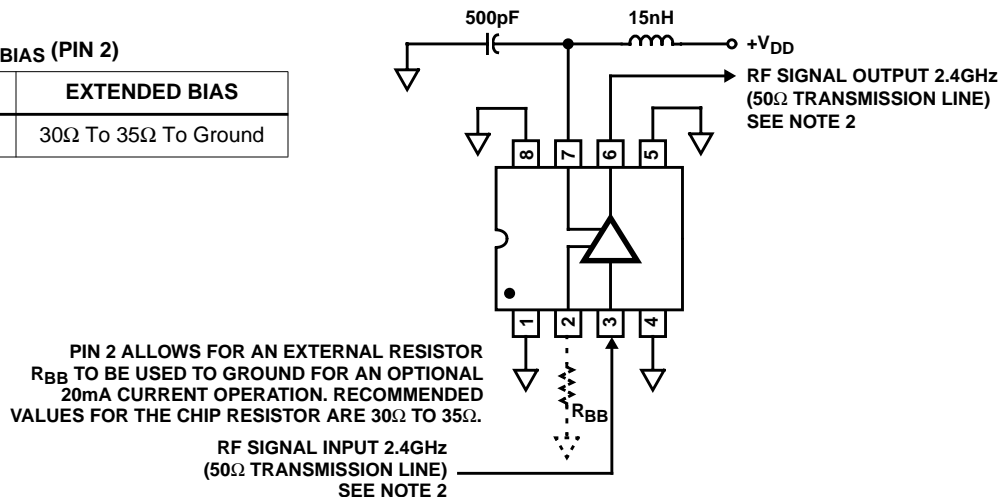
BIAS (PIN 2)

| EXTENDED BIAS |
|---|
| 30Ω To 35Ω To Ground |

500pF

15nH

+$V_{DD}$

RF SIGNAL OUTPUT 2.4GHz (50Ω TRANSMISSION LINE) SEE NOTE 2

8 7 6 5

1 2 3 4

PIN 2 ALLOWS FOR AN EXTERNAL RESISTOR $R_{BB}$ TO BE USED TO GROUND FOR AN OPTIONAL 20mA CURRENT OPERATION. RECOMMENDED VALUES FOR THE CHIP RESISTOR ARE 30Ω TO 35Ω.

$R_{BB}$

RF SIGNAL INPUT 2.4GHz (50Ω TRANSMISSION LINE) SEE NOTE 2